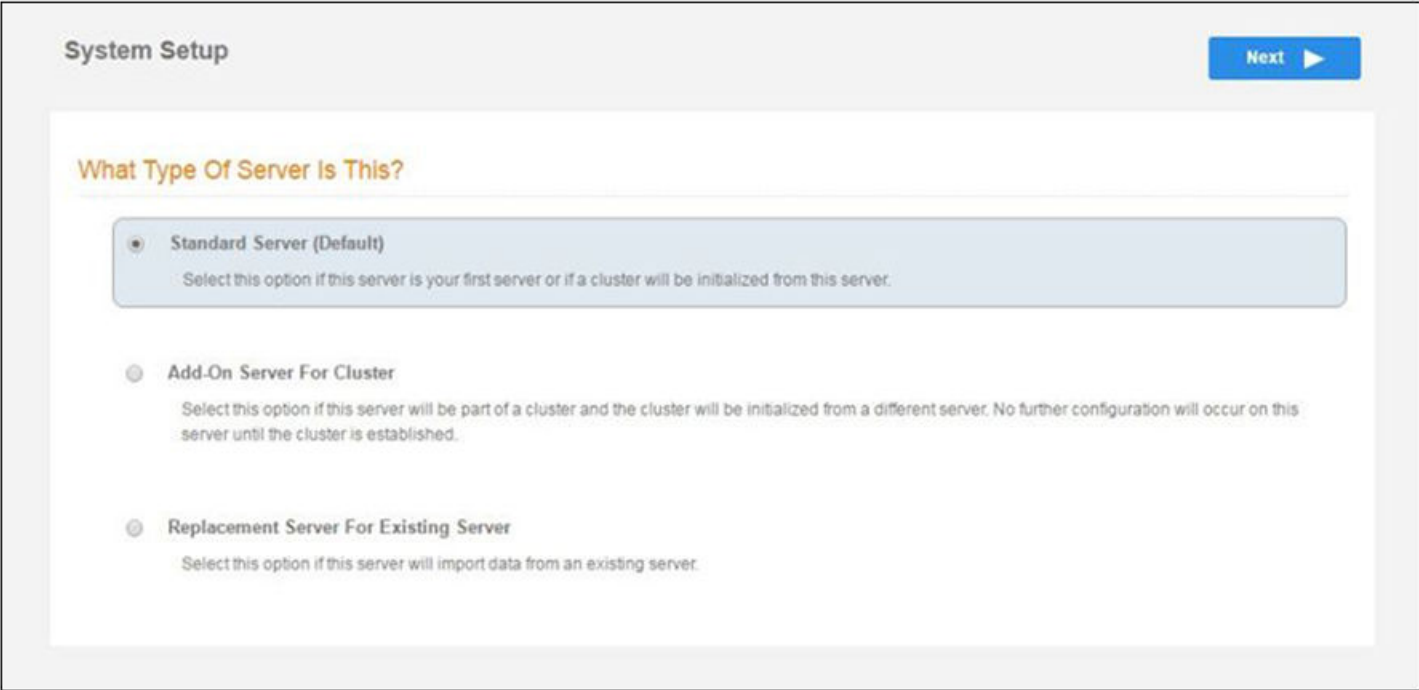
System Setup

Next

What Type Of Server Is This?

Standard Server (Default)

Select this option if this server is your first server or if a cluster will be initialized from this server.

Add-On Server For Cluster

Select this option if this server will be part of a cluster and the cluster will be initialized from a different server. No further configuration will occur on this server until the cluster is established.

Replacement Server For Existing Server

Select this option if this server will import data from an existing server.